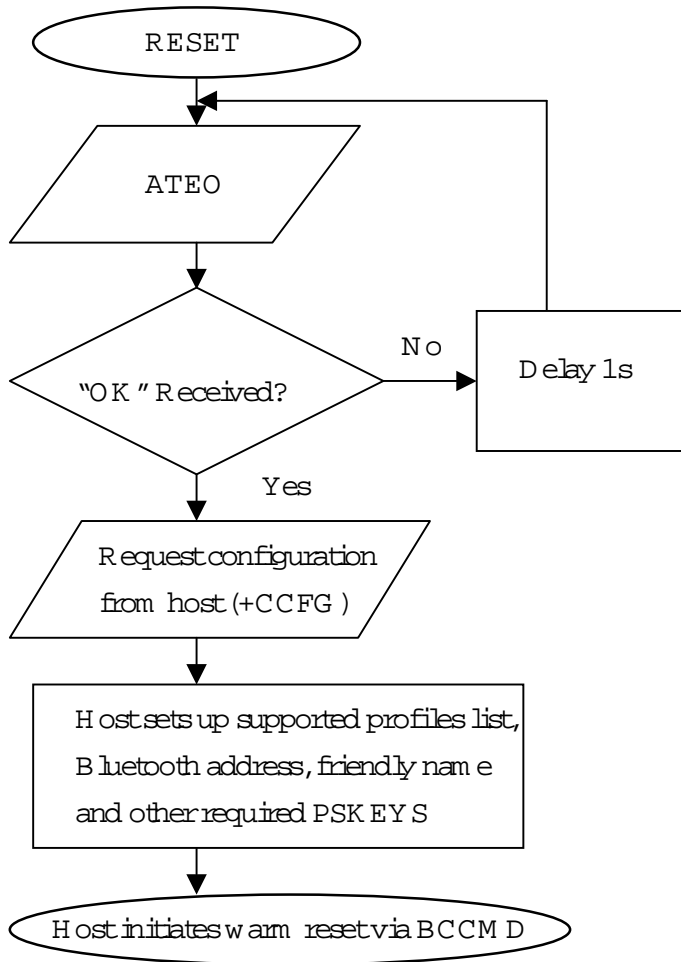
RESET

ATEO

"OK" Received?

No

Delay 1s

Yes

Request configuration from host (+CCFG)

Host sets up supported profiles list, Bluetooth address, friendly name and other required PSKEYS

Host initiates warm reset via BCCMD